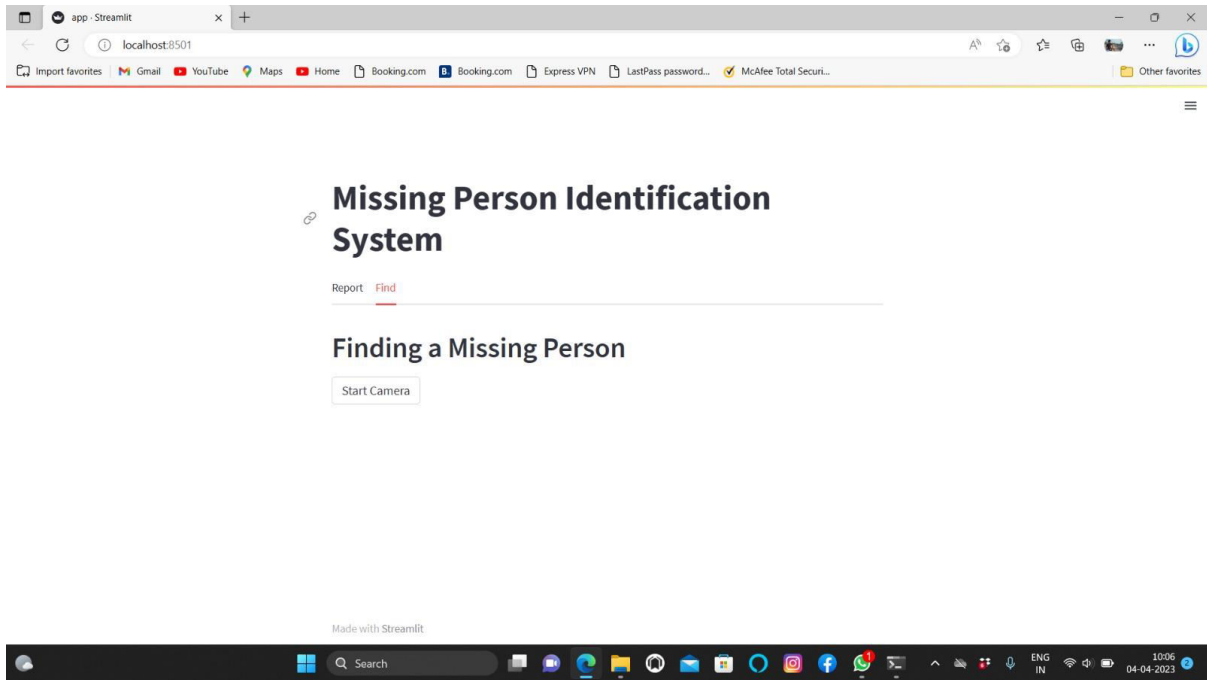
app · Streamlit
localhost:8501
Import favorites | Gmail | YouTube | Maps | Home | Booking.com | Booking.com | Express VPN | LastPass password... | McAfee Total Securi... | Other favorites

# Missing Person Identification System

Report Find

## Finding a Missing Person

Start Camera

Made with Streamlit

Search
ENG IN
10:06
04-04-2023